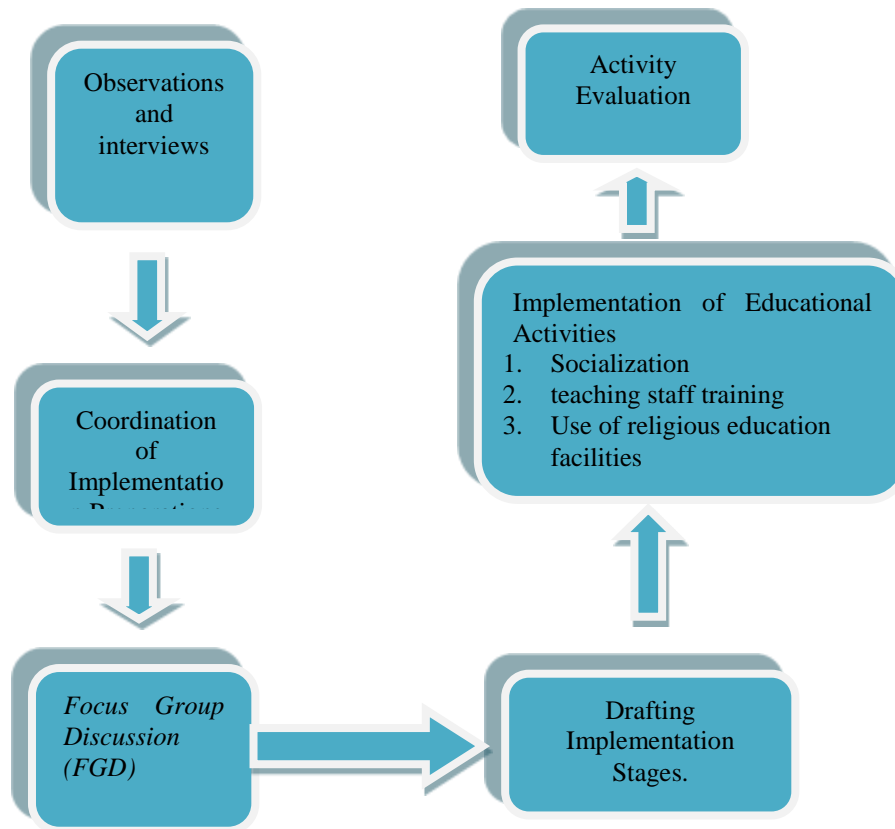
Observations and interviews

Coordination of Implementatio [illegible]

Focus Group Discussion (FGD)

Drafting Implementation Stages.

Implementation of Educational Activities
1. Socialization
2. teaching staff training
3. Use of religious education facilities

Activity Evaluation